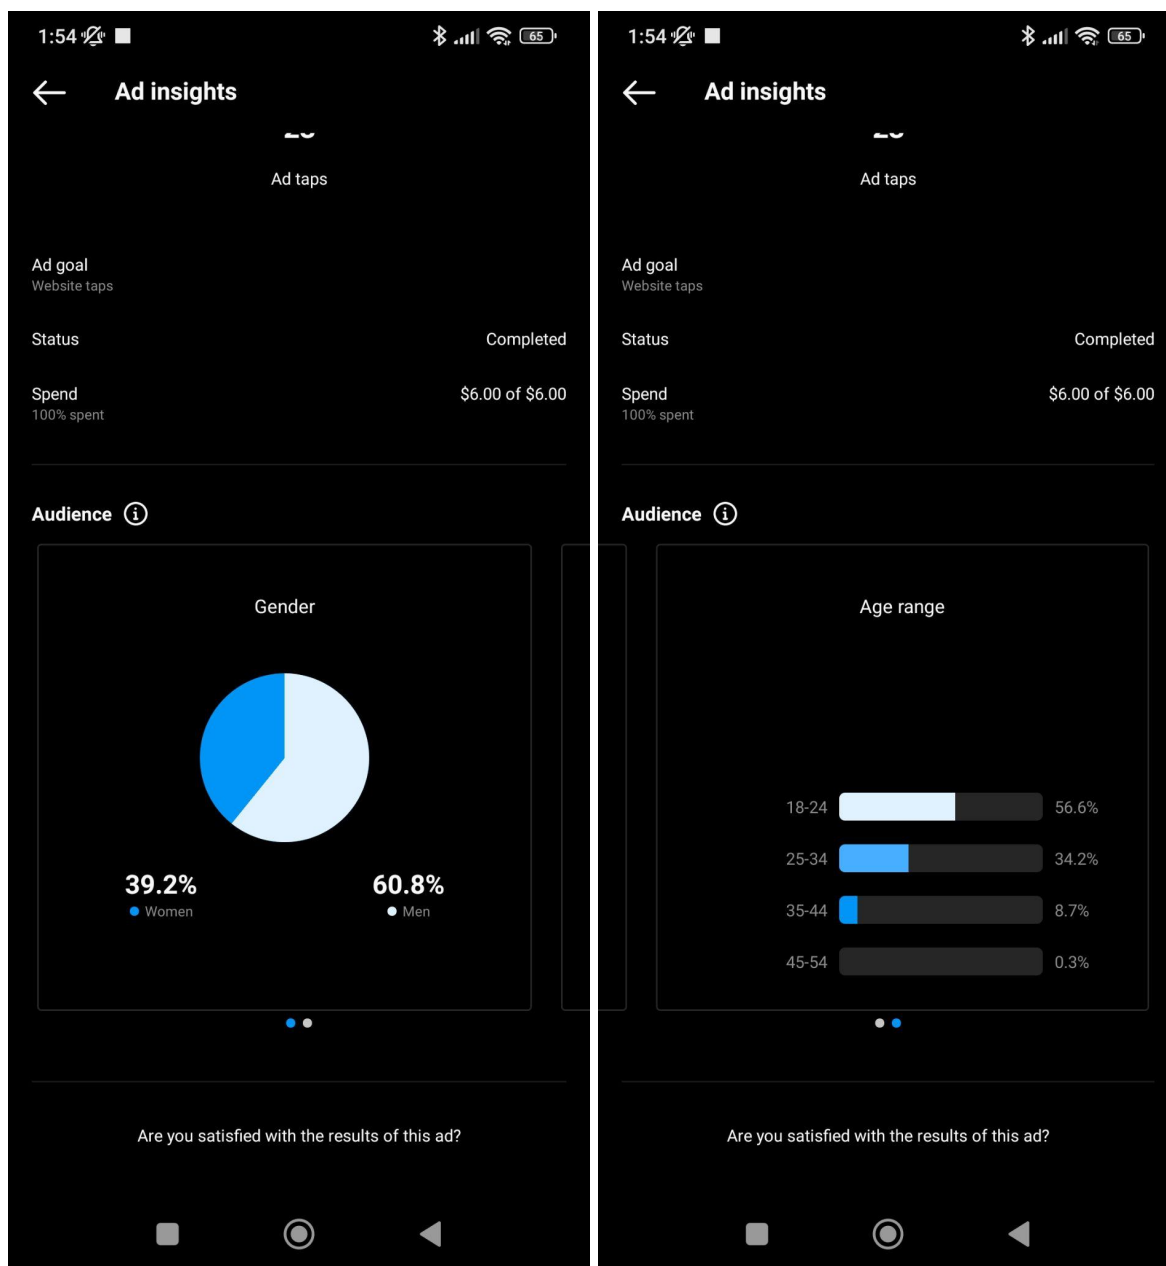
1:54

65

Ad insights

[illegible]

Ad taps

Ad goal
Website taps

Status
Completed

Spend
100% spent
$6.00 of $6.00

Audience

Gender

39.2%
Women

60.8%
Men

Are you satisfied with the results of this ad?

1:54

65

Ad insights

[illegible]

Ad taps

Ad goal
Website taps

Status
Completed

Spend
100% spent
$6.00 of $6.00

Audience

Age range

18-24 56.6%
25-34 34.2%
35-44 8.7%
45-54 0.3%

Are you satisfied with the results of this ad?